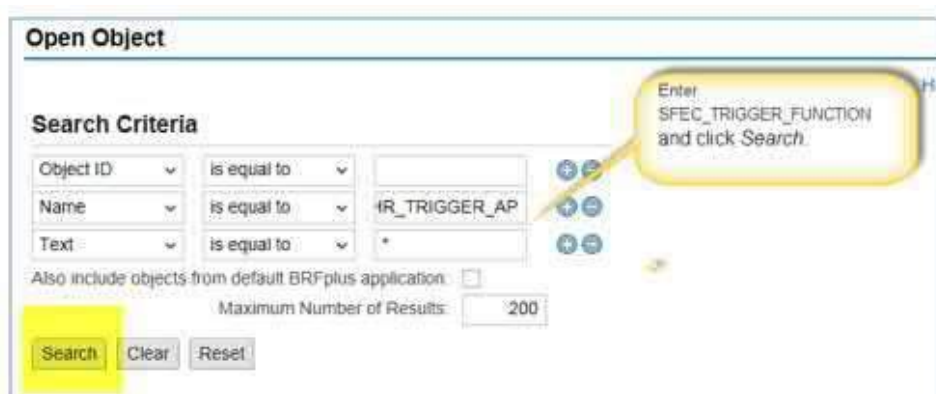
Open Object

Search Criteria

Object ID | is equal to |

Name | is equal to | IR_TRIGGER_AP

Text | is equal to | *

Also include objects from default BRFplus application:

Maximum Number of Results: 200

Search Clear Reset

Enter SFEC_TRIGGER_FUNCTION and click Search.

H